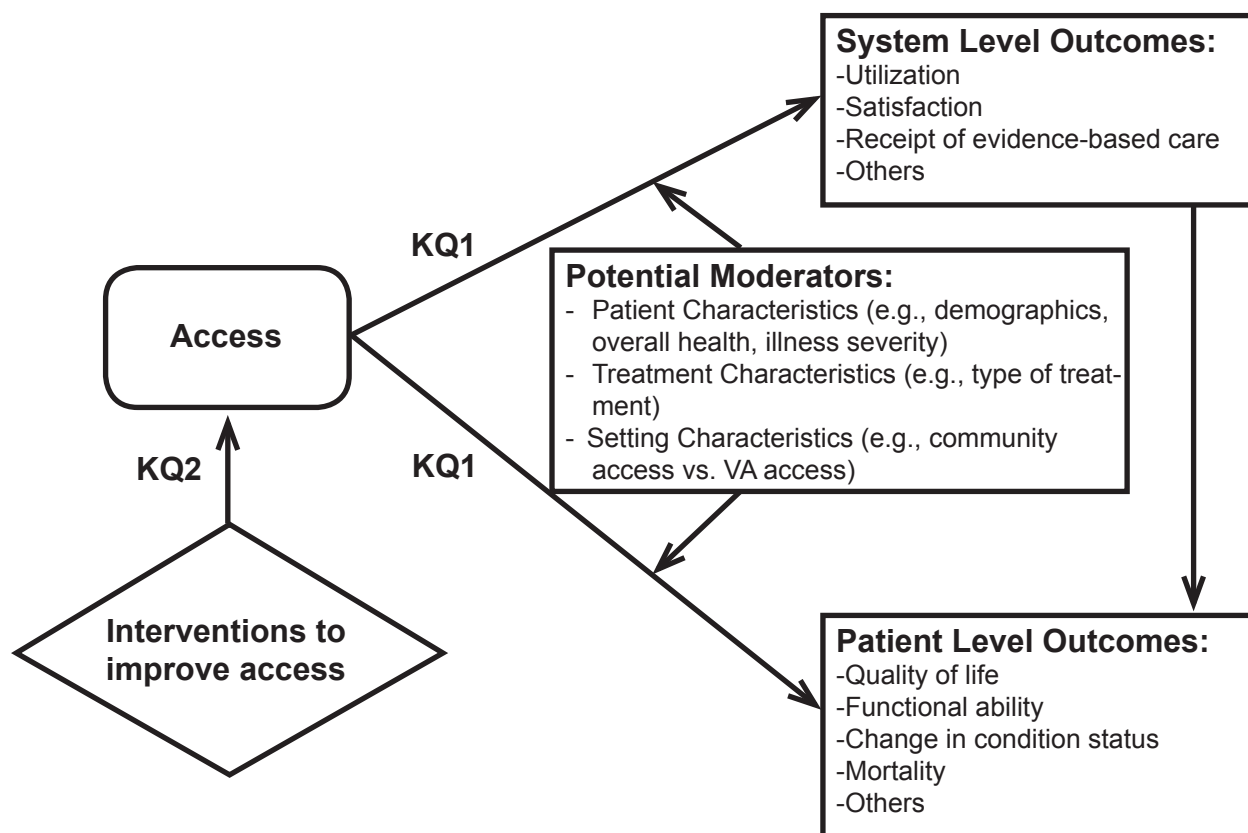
System Level Outcomes:
-Utilization
-Satisfaction
-Receipt of evidence-based care
-Others

KQ1

Access

Potential Moderators:
- Patient Characteristics (e.g., demographics, overall health, illness severity)
- Treatment Characteristics (e.g., type of treatment)
- Setting Characteristics (e.g., community access vs. VA access)

KQ2

KQ1

Interventions to improve access

Patient Level Outcomes:
-Quality of life
-Functional ability
-Change in condition status
-Mortality
-Others